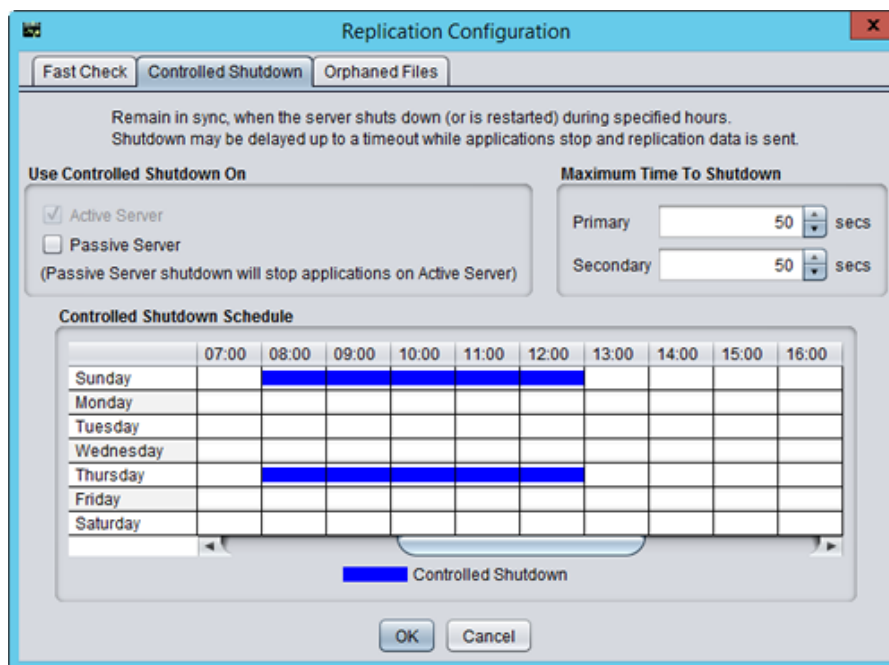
Replication Configuration

Fast Check | Controlled Shutdown | Orphaned Files

Remain in sync, when the server shuts down (or is restarted) during specified hours. Shutdown may be delayed up to a timeout while applications stop and replication data is sent.

Use Controlled Shutdown On

Active Server

Passive Server

(Passive Server shutdown will stop applications on Active Server)

Maximum Time To Shutdown

Primary 50 secs

Secondary 50 secs

Controlled Shutdown Schedule

| | 07:00 | 08:00 | 09:00 | 10:00 | 11:00 | 12:00 | 13:00 | 14:00 | 15:00 | 16:00 |
|---|---|---|---|---|---|---|---|---|---|---|
| Sunday | | | | | | | | | | |
| Monday | | | | | | | | | | |
| Tuesday | | | | | | | | | | |
| Wednesday | | | | | | | | | | |
| Thursday | | | | | | | | | | |
| Friday | | | | | | | | | | |
| Saturday | | | | | | | | | | |

Controlled Shutdown

OK Cancel